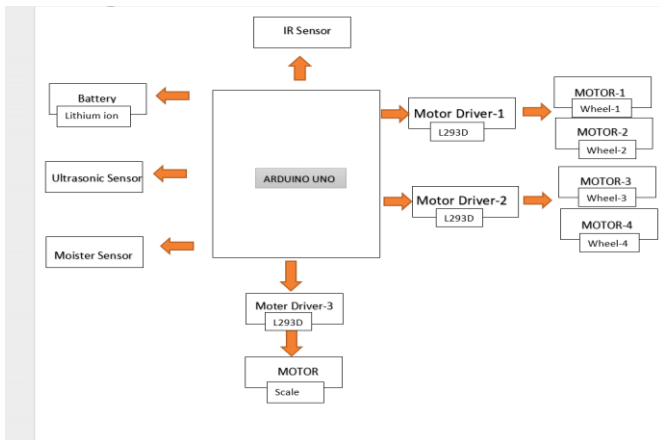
IR Sensor

Battery
Lithium ion

Ultrasonic Sensor

Moister Sensor

ARDUINO UNO

Motor Driver-1
L293D

MOTOR-1
Wheel-1

MOTOR-2
Wheel-2

Motor Driver-2
L293D

MOTOR-3
Wheel-3

MOTOR-4
Wheel-4

Moter Driver-3
L293D

MOTOR
Scale